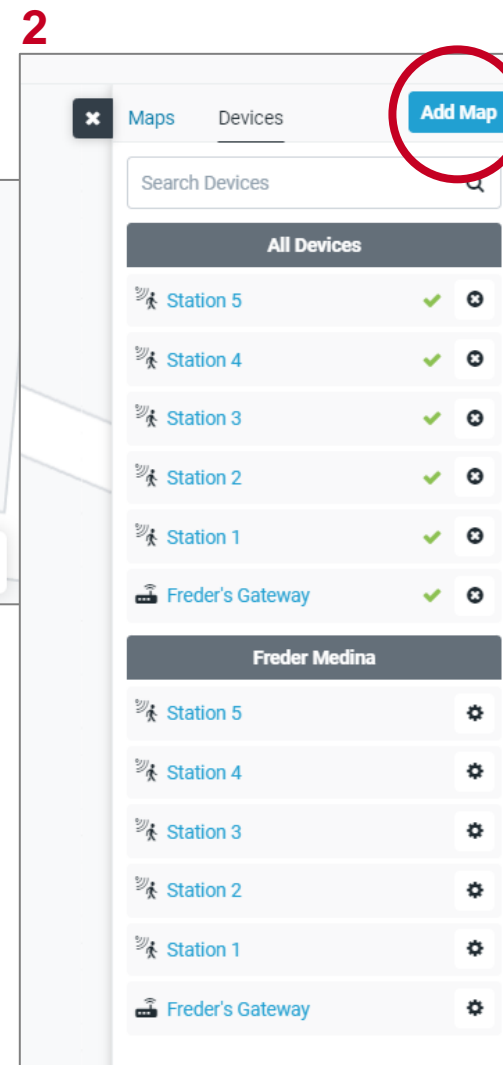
2

Maps Devices Add Map

Search Devices

All Devices

Station 5

Station 4

Station 3

Station 2

Station 1

Freder's Gateway

Freder Medina

Station 5

Station 4

Station 3

Station 2

Station 1

Freder's Gateway